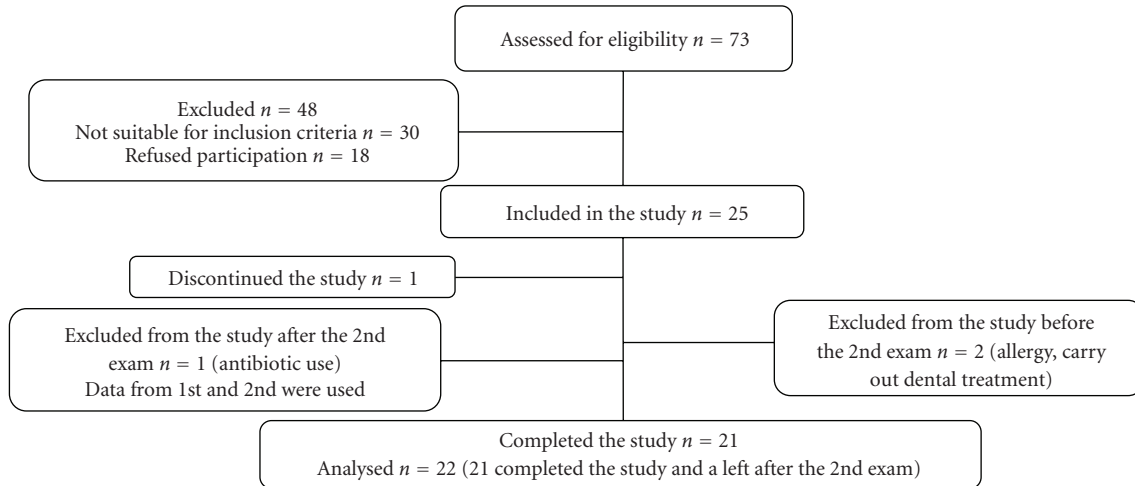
Assessed for eligibility $n = 73$

Excluded $n = 48$
Not suitable for inclusion criteria $n = 30$
Refused participation $n = 18$

Included in the study $n = 25$

Discontinued the study $n = 1$

Excluded from the study after the 2nd exam $n = 1$ (antibiotic use)
Data from 1st and 2nd were used

Excluded from the study before the 2nd exam $n = 2$ (allergy, carry out dental treatment)

Completed the study $n = 21$
Analysed $n = 22$ (21 completed the study and a left after the 2nd exam)